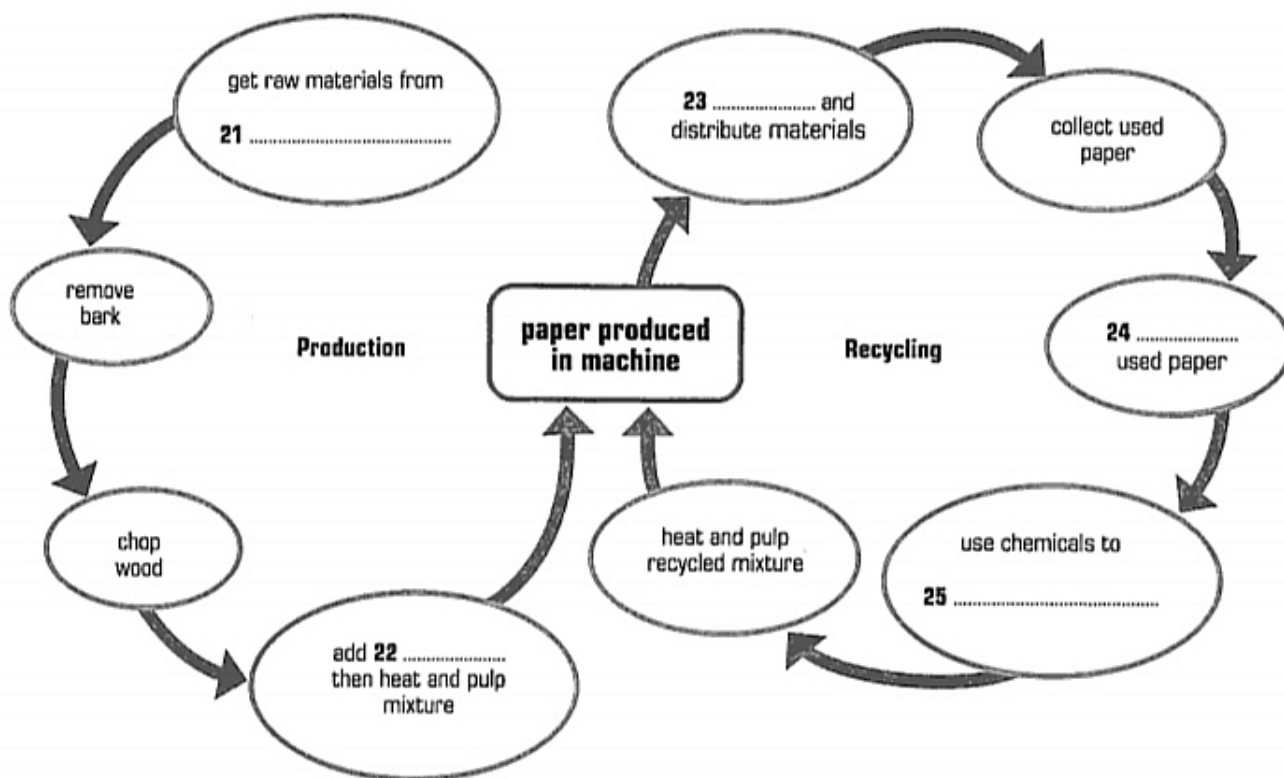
get raw materials from

**21** ....................................

remove bark

chop wood

add **22** ...................... then heat and pulp mixture

Production

**paper produced in machine**

**23** ...................... and distribute materials

collect used paper

Recycling

**24** ...................... used paper

use chemicals to

**25** ....................................

heat and pulp recycled mixture